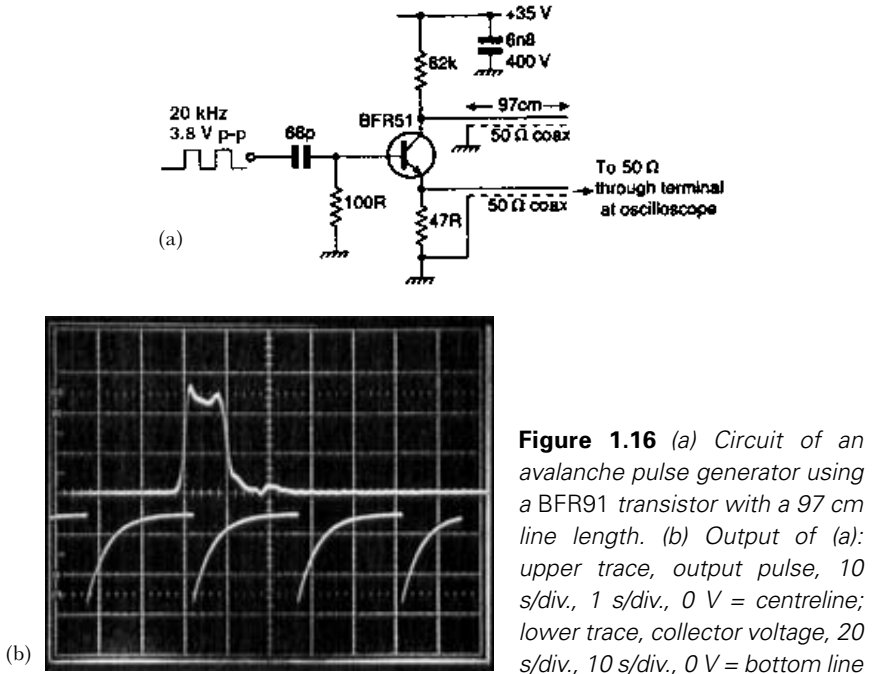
+35 V
6n8
400 V
82k
20 kHz
3.8 V p-p
68p
BFR51
97cm
50 Ω coax
To 50 Ω
through terminal
at oscilloscope
100R
47R
50 Ω coax
(a)

(b)

**Figure 1.16** *(a) Circuit of an avalanche pulse generator using a* BFR91 *transistor with a 97 cm line length. (b) Output of (a): upper trace, output pulse, 10 s/div., 1 s/div., 0 V = centreline; lower trace, collector voltage, 20 s/div., 10 s/div., 0 V = bottom line*